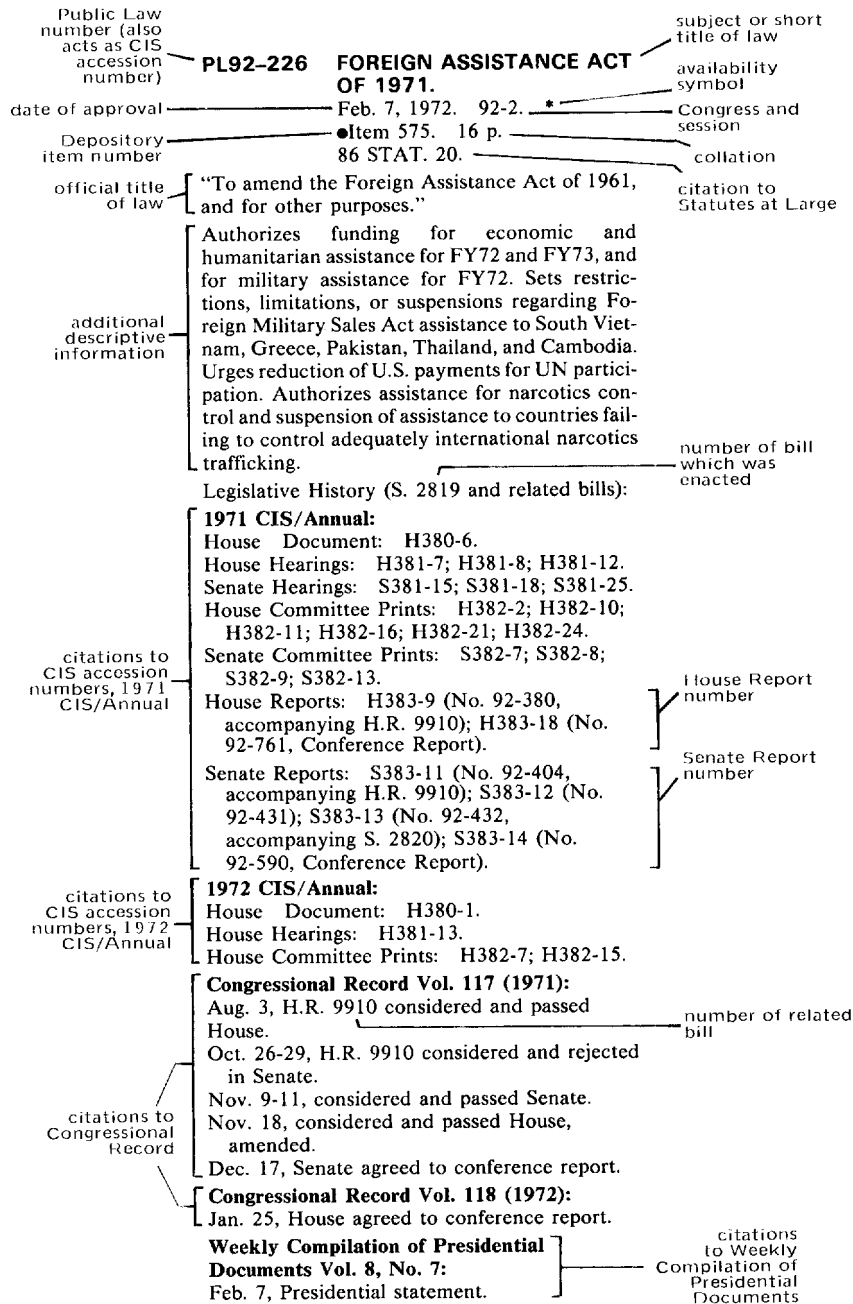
Public Law number (also acts as CIS accession number)

PL92–226 FOREIGN ASSISTANCE ACT OF 1971.

subject or short title of law

availability symbol

date of approval

Feb. 7, 1972. 92-2. *

Congress and session

Depository item number

•Item 575. 16 p.

collation

86 STAT. 20.

citation to Statutes at Large

official title of law

"To amend the Foreign Assistance Act of 1961, and for other purposes."

additional descriptive information

Authorizes funding for economic and humanitarian assistance for FY72 and FY73, and for military assistance for FY72. Sets restrictions, limitations, or suspensions regarding Foreign Military Sales Act assistance to South Vietnam, Greece, Pakistan, Thailand, and Cambodia. Urges reduction of U.S. payments for UN participation. Authorizes assistance for narcotics control and suspension of assistance to countries failing to control adequately international narcotics trafficking.

number of bill which was enacted

Legislative History (S. 2819 and related bills):

citations to CIS accession numbers, 1971 CIS/Annual

1971 CIS/Annual:
House Document: H380-6.
House Hearings: H381-7; H381-8; H381-12.
Senate Hearings: S381-15; S381-18; S381-25.
House Committee Prints: H382-2; H382-10; H382-11; H382-16; H382-21; H382-24.
Senate Committee Prints: S382-7; S382-8; S382-9; S382-13.
House Reports: H383-9 (No. 92-380, accompanying H.R. 9910); H383-18 (No. 92-761, Conference Report).
Senate Reports: S383-11 (No. 92-404, accompanying H.R. 9910); S383-12 (No. 92-431); S383-13 (No. 92-432, accompanying S. 2820); S383-14 (No. 92-590, Conference Report).

House Report number

Senate Report number

citations to CIS accession numbers, 1972 CIS/Annual

1972 CIS/Annual:
House Document: H380-1.
House Hearings: H381-13.
House Committee Prints: H382-7; H382-15.

citations to Congressional Record

Congressional Record Vol. 117 (1971):
Aug. 3, H.R. 9910 considered and passed House.
Oct. 26-29, H.R. 9910 considered and rejected in Senate.
Nov. 9-11, considered and passed Senate.
Nov. 18, considered and passed House, amended.
Dec. 17, Senate agreed to conference report.

number of related bill

Congressional Record Vol. 118 (1972):
Jan. 25, House agreed to conference report.

Weekly Compilation of Presidential Documents Vol. 8, No. 7:
Feb. 7, Presidential statement.

citations to Weekly Compilation of Presidential Documents